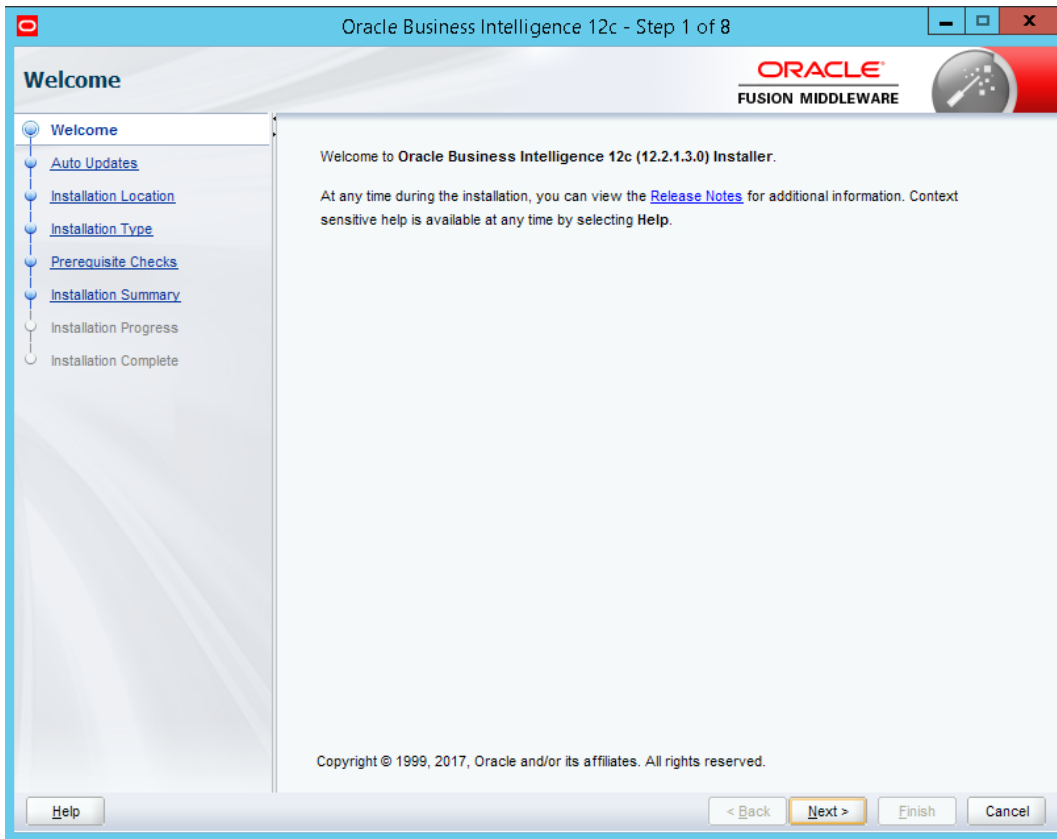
Oracle Business Intelligence 12c - Step 1 of 8

Welcome

ORACLE
FUSION MIDDLEWARE

Welcome
Auto Updates
Installation Location
Installation Type
Prerequisite Checks
Installation Summary
Installation Progress
Installation Complete

Welcome to **Oracle Business Intelligence 12c (12.2.1.3.0) Installer**.

At any time during the installation, you can view the Release Notes for additional information. Context sensitive help is available at any time by selecting **Help**.

Copyright © 1999, 2017, Oracle and/or its affiliates. All rights reserved.

Help

< Back
Next >
Finish
Cancel